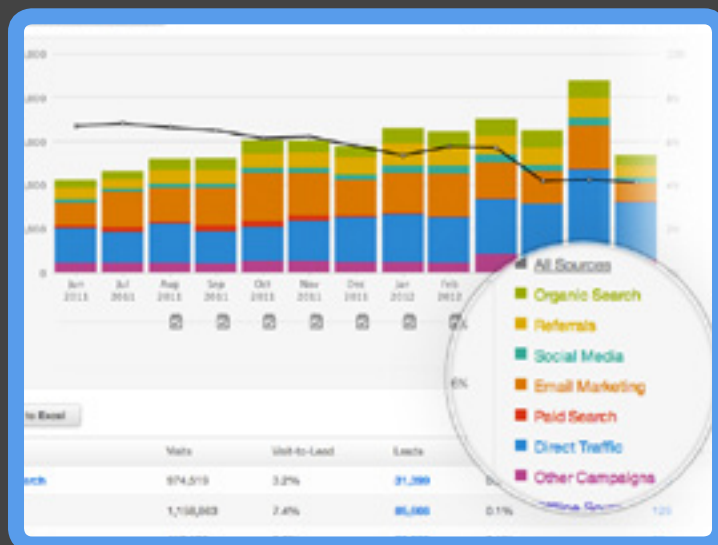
,000
,000
,000
,000
,000
0

Jun 2011
Jul 2011
Aug 2011
Sep 2011
Oct 2011
Nov 2011
Dec 2011
Jan 2012
Feb 2012

All Sources
Organic Search
Referrals
Social Media
Email Marketing
Paid Search
Direct Traffic
Other Campaigns
Offline Sou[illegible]

to Excel

| | Visits | Visit-to-Lead | Leads | |
|---|---|---|---|---|
| rch | 974,519 | 3.2% | 31,299 | |
| | 1,150,863 | 7.4% | 85,000 | 0.1% |